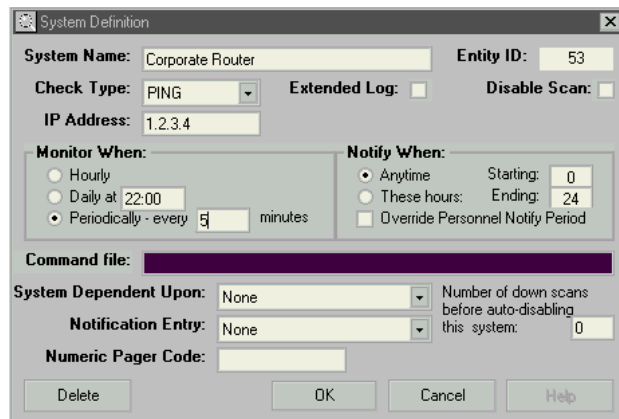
System Definition

System Name: Corporate Router
Entity ID: 53

Check Type: PING
Extended Log:
Disable Scan:

IP Address: 1.2.3.4

Monitor When:
Hourly
Daily at 22:00
Periodically - every 5 minutes

Notify When:
Anytime
These hours:
Starting: 0
Ending: 24
Override Personnel Notify Period

Command file:

System Dependent Upon: None
Notification Entry: None
Number of down scans before auto-disabling this system: 0
Numeric Pager Code:

Delete
OK
Cancel
Help